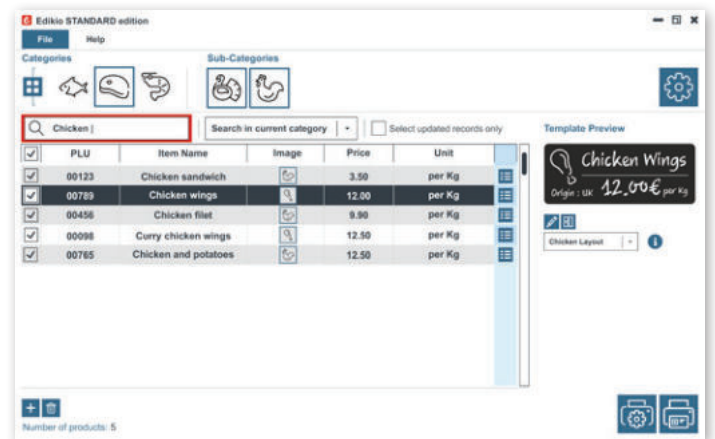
Edikio STANDARD edition

File Help

Categories

Sub-Categories

Chicken |

Search in current category

Select updated records only

Template Preview

| PLU | Item Name | Image | Price | Unit |
|---|---|---|---|---|
| 00123 | Chicken sandwich | | 3.50 | per Kg |
| 00789 | Chicken wings | | 12.00 | per Kg |
| 00456 | Chicken filet | | 9.90 | per Kg |
| 00098 | Curry chicken wings | | 12.50 | per Kg |
| 00765 | Chicken and potatoes | | 12.50 | per Kg |

Chicken Wings

Origin : UK 12.00€ per Kg

Chicken Layout

Number of products: 5